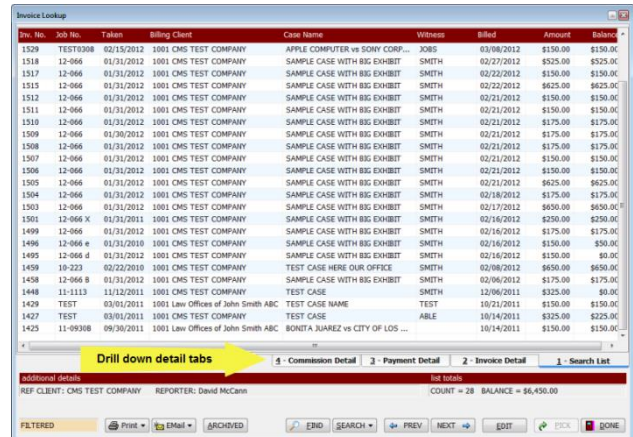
Invoice Lookup

| Inv. No. | Job No. | Taken | Billing Client | Case Name | Witness | Billed | Amount | Balance |
|---|---|---|---|---|---|---|---|---|
| 1529 | TEST0308 | 02/15/2012 | 1001 CMS TEST COMPANY | APPLE COMPUTER vs SONY CORP... | JOBS | 03/08/2012 | $150.00 | $150.00 |
| 1518 | 12-066 | 01/31/2012 | 1001 CMS TEST COMPANY | SAMPLE CASE WITH BIG EXHIBIT | SMITH | 02/27/2012 | $525.00 | $525.00 |
| 1517 | 12-066 | 01/31/2012 | 1001 CMS TEST COMPANY | SAMPLE CASE WITH BIG EXHIBIT | SMITH | 02/22/2012 | $150.00 | $150.00 |
| 1515 | 12-066 | 01/31/2012 | 1001 CMS TEST COMPANY | SAMPLE CASE WITH BIG EXHIBIT | SMITH | 02/22/2012 | $625.00 | $625.00 |
| 1512 | 12-066 | 01/31/2012 | 1001 CMS TEST COMPANY | SAMPLE CASE WITH BIG EXHIBIT | SMITH | 02/21/2012 | $150.00 | $150.00 |
| 1511 | 12-066 | 01/31/2012 | 1001 CMS TEST COMPANY | SAMPLE CASE WITH BIG EXHIBIT | SMITH | 02/21/2012 | $150.00 | $150.00 |
| 1510 | 12-066 | 01/31/2012 | 1001 CMS TEST COMPANY | SAMPLE CASE WITH BIG EXHIBIT | SMITH | 02/21/2012 | $175.00 | $175.00 |
| 1509 | 12-066 | 01/30/2012 | 1001 CMS TEST COMPANY | SAMPLE CASE WITH BIG EXHIBIT | SMITH | 02/21/2012 | $175.00 | $175.00 |
| 1508 | 12-066 | 01/31/2012 | 1001 CMS TEST COMPANY | SAMPLE CASE WITH BIG EXHIBIT | SMITH | 02/21/2012 | $175.00 | $175.00 |
| 1507 | 12-066 | 01/31/2012 | 1001 CMS TEST COMPANY | SAMPLE CASE WITH BIG EXHIBIT | SMITH | 02/21/2012 | $150.00 | $150.00 |
| 1506 | 12-066 | 01/31/2012 | 1001 CMS TEST COMPANY | SAMPLE CASE WITH BIG EXHIBIT | SMITH | 02/21/2012 | $150.00 | $150.00 |
| 1505 | 12-066 | 01/31/2012 | 1001 CMS TEST COMPANY | SAMPLE CASE WITH BIG EXHIBIT | SMITH | 02/21/2012 | $625.00 | $625.00 |
| 1504 | 12-066 | 01/31/2012 | 1001 CMS TEST COMPANY | SAMPLE CASE WITH BIG EXHIBIT | SMITH | 02/18/2012 | $175.00 | $175.00 |
| 1503 | 12-066 | 01/31/2012 | 1001 CMS TEST COMPANY | SAMPLE CASE WITH BIG EXHIBIT | SMITH | 02/17/2012 | $650.00 | $650.00 |
| 1501 | 12-066 X | 01/31/2011 | 1001 CMS TEST COMPANY | SAMPLE CASE WITH BIG EXHIBIT | SMITH | 02/16/2012 | $250.00 | $250.00 |
| 1499 | 12-066 | 01/31/2012 | 1001 CMS TEST COMPANY | SAMPLE CASE WITH BIG EXHIBIT | SMITH | 02/16/2012 | $175.00 | $175.00 |
| 1496 | 12-066 e | 01/31/2010 | 1001 CMS TEST COMPANY | SAMPLE CASE WITH BIG EXHIBIT | SMITH | 02/16/2012 | $150.00 | $50.00 |
| 1495 | 12-066 d | 01/31/2012 | 1001 CMS TEST COMPANY | SAMPLE CASE WITH BIG EXHIBIT | SMITH | 02/16/2012 | $150.00 | $0.00 |
| 1459 | 10-223 | 02/22/2010 | 1001 CMS TEST COMPANY | TEST CASE HERE OUR OFFICE | SMITH | 02/08/2012 | $650.00 | $650.00 |
| 1458 | 12-066 B | 01/31/2012 | 1001 CMS TEST COMPANY | SAMPLE CASE WITH BIG EXHIBIT | SMITH | 02/06/2012 | $175.00 | $175.00 |
| 1448 | 11-1113 | 11/12/2011 | 1001 CMS TEST COMPANY | TEST CASE | SMITH | 12/06/2011 | $325.00 | $0.00 |
| 1429 | TEST | 03/01/2011 | 1001 Law Offices of John Smith ABC | TEST CASE NAME | TEST | 10/21/2011 | $150.00 | $150.00 |
| 1427 | TEST | 03/01/2011 | 1001 CMS TEST COMPANY | TEST CASE | ABLE | 10/14/2011 | $325.00 | $225.00 |
| 1425 | 11-0930B | 09/30/2011 | 1001 Law Offices of John Smith ABC | BONITA JUAREZ vs CITY OF LOS ... | | 10/14/2011 | $150.00 | $150.00 |

Drill down detail tabs

4 - Commission Detail | 3 - Payment Detail | 2 - Invoice Detail | 1 - Search List

additional details
REF CLIENT: CMS TEST COMPANY REPORTER: David McCann

list totals
COUNT = 28 BALANCE = $6,450.00

FILTERED | Print | EMail | ARCHIVED | FIND | SEARCH | PREV | NEXT | EDIT | PICK | DONE